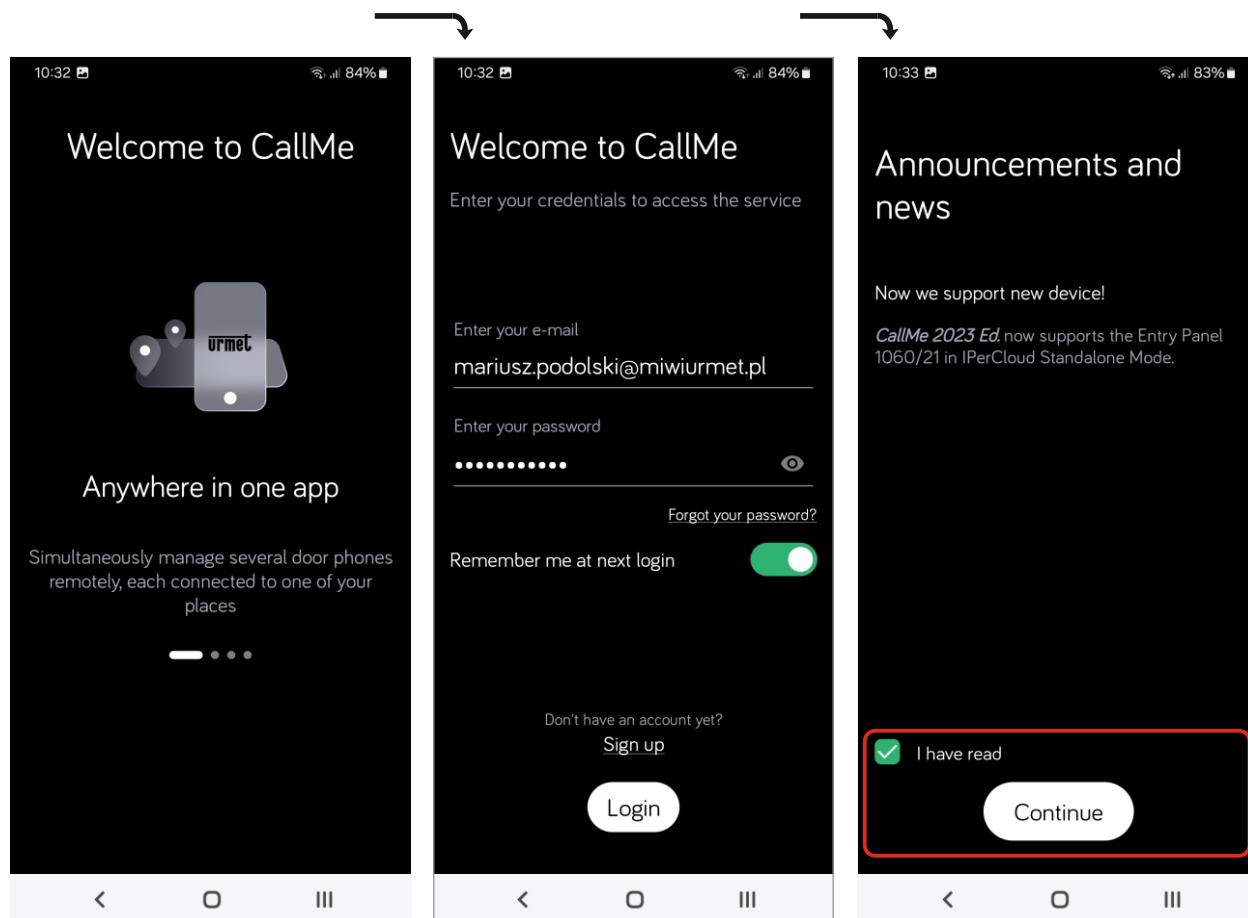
10:32 84%

Welcome to CallMe

urmet

Anywhere in one app

Simultaneously manage several door phones remotely, each connected to one of your places

10:32 84%

Welcome to CallMe

Enter your credentials to access the service

Enter your e-mail

mariusz.podolski@miwiurmet.pl

Enter your password

••••••••••••

Forgot your password?

Remember me at next login

Don't have an account yet?

Sign up

Login

10:33 83%

Announcements and news

Now we support new device!

*CallMe 2023 Ed.* now supports the Entry Panel 1060/21 in IPerCloud Standalone Mode.

I have read

Continue